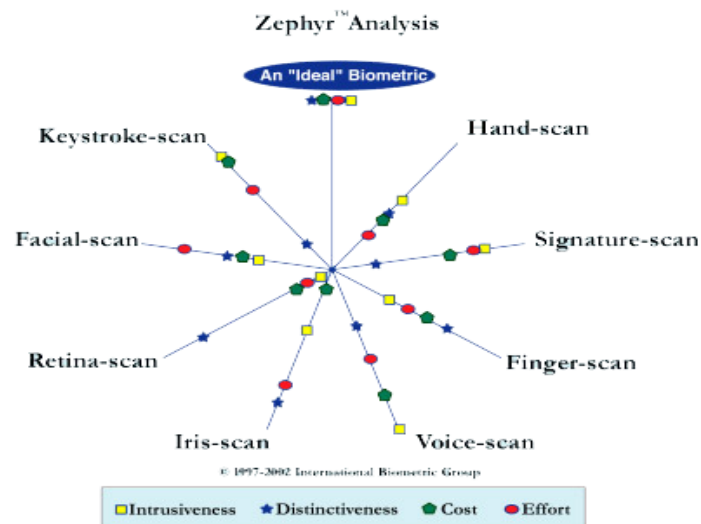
Zephyr™ Analysis

An "Ideal" Biometric

Keystroke-scan

Hand-scan

Facial-scan

Signature-scan

Retina-scan

Finger-scan

Iris-scan

Voice-scan

© 1997-2002 International Biometric Group

Intrusiveness Distinctiveness Cost Effort